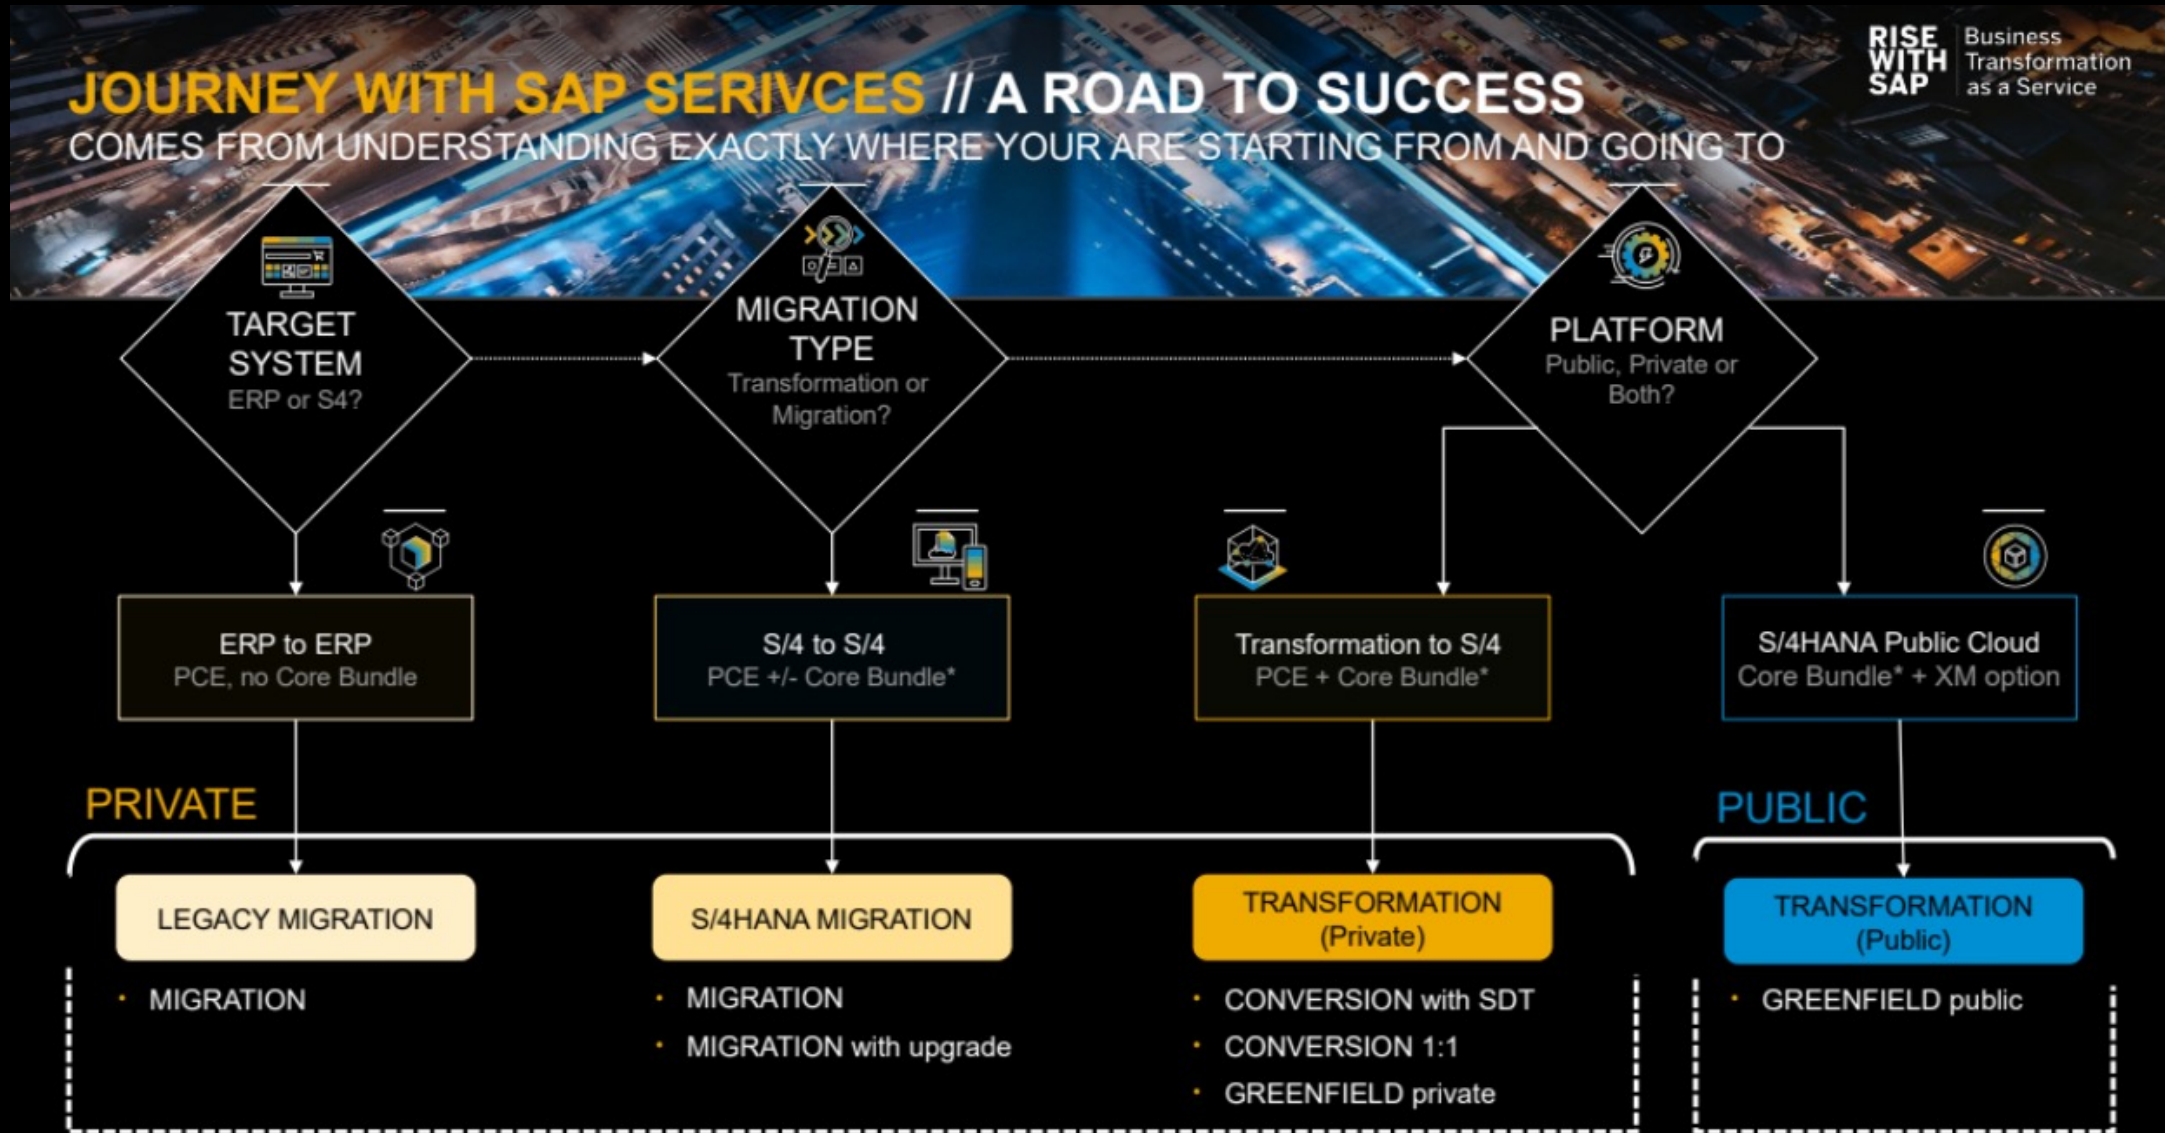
JOURNEY WITH SAP SERIVCES // A ROAD TO SUCCESS

COMES FROM UNDERSTANDING EXACTLY WHERE YOUR ARE STARTING FROM AND GOING TO

RISE WITH SAP Business Transformation as a Service

TARGET SYSTEM
ERP or S4?

MIGRATION TYPE
Transformation or Migration?

PLATFORM
Public, Private or Both?

ERP to ERP
PCE, no Core Bundle

S/4 to S/4
PCE +/- Core Bundle*

Transformation to S/4
PCE + Core Bundle*

S/4HANA Public Cloud
Core Bundle* + XM option

PRIVATE

PUBLIC

LEGACY MIGRATION
• MIGRATION

S/4HANA MIGRATION
• MIGRATION
• MIGRATION with upgrade

TRANSFORMATION (Private)
• CONVERSION with SDT
• CONVERSION 1:1
• GREENFIELD private

TRANSFORMATION (Public)
• GREENFIELD public